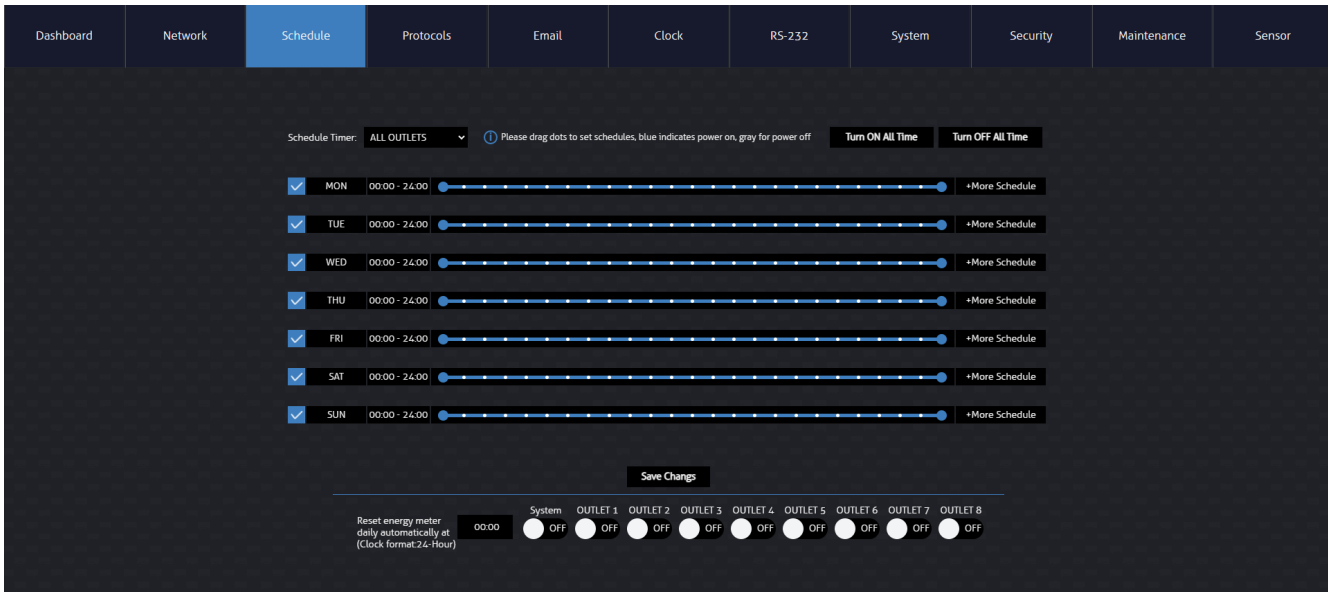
Dashboard Network Schedule Protocols Email Clock RS-232 System Security Maintenance Sensor

Schedule Timer: ALL OUTLETS

Please drag dots to set schedules, blue indicates power on, gray for power off

Turn ON All Time Turn OFF All Time

MON 00:00 - 24:00 +More Schedule

TUE 00:00 - 24:00 +More Schedule

WED 00:00 - 24:00 +More Schedule

THU 00:00 - 24:00 +More Schedule

FRI 00:00 - 24:00 +More Schedule

SAT 00:00 - 24:00 +More Schedule

SUN 00:00 - 24:00 +More Schedule

Save Changes

Reset energy meter daily automatically at (Clock format:24-Hour) 00:00

System OFF OUTLET 1 OFF OUTLET 2 OFF OUTLET 3 OFF OUTLET 4 OFF OUTLET 5 OFF OUTLET 6 OFF OUTLET 7 OFF OUTLET 8 OFF